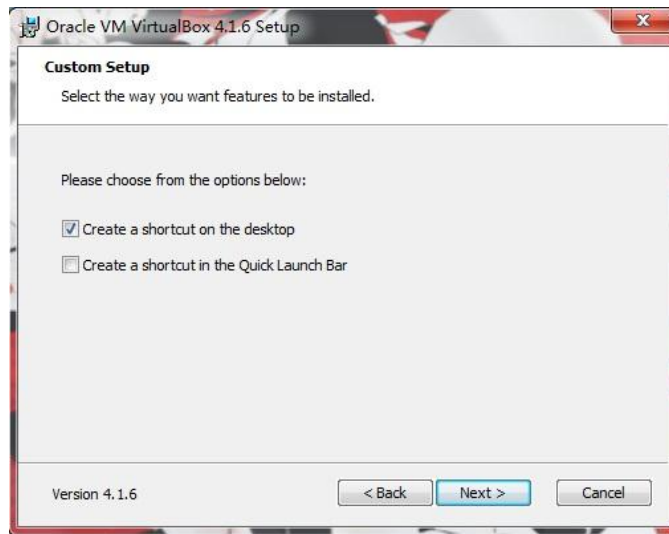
Oracle VM VirtualBox 4.1.6 Setup

Custom Setup

Select the way you want features to be installed.

Please choose from the options below:

Create a shortcut on the desktop

Create a shortcut in the Quick Launch Bar

Version 4.1.6

< Back

Next >

Cancel